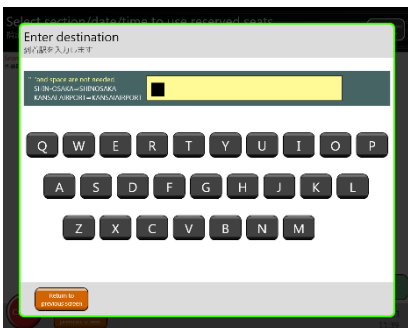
Select section/date/time to use reserved seats

Enter destination
到着駅を入力します

* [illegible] space are not needed.
SHIN-OSAKA=SHINOSAKA
KANSAI AIRPORT=KANSAIAIRPORT

Q W E R T Y U I O P
A S D F G H J K L
Z X C V B N M

Return to previous screen